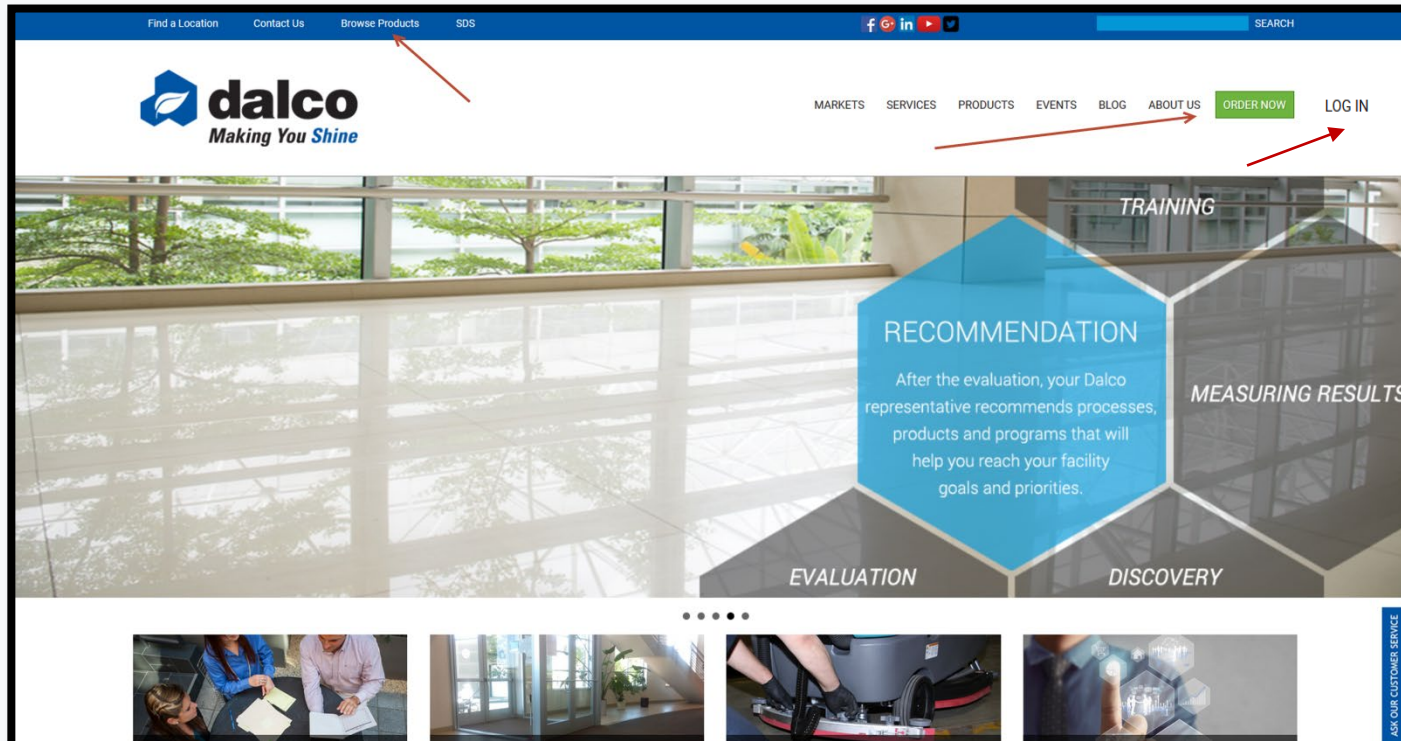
Find a Location Contact Us Browse Products SDS

SEARCH

dalco
Making You Shine

MARKETS SERVICES PRODUCTS EVENTS BLOG ABOUT US ORDER NOW LOG IN

TRAINING

RECOMMENDATION

After the evaluation, your Dalco representative recommends processes, products and programs that will help you reach your facility goals and priorities.

MEASURING RESULTS

EVALUATION

DISCOVERY

ASK OUR CUSTOMER SERVICE